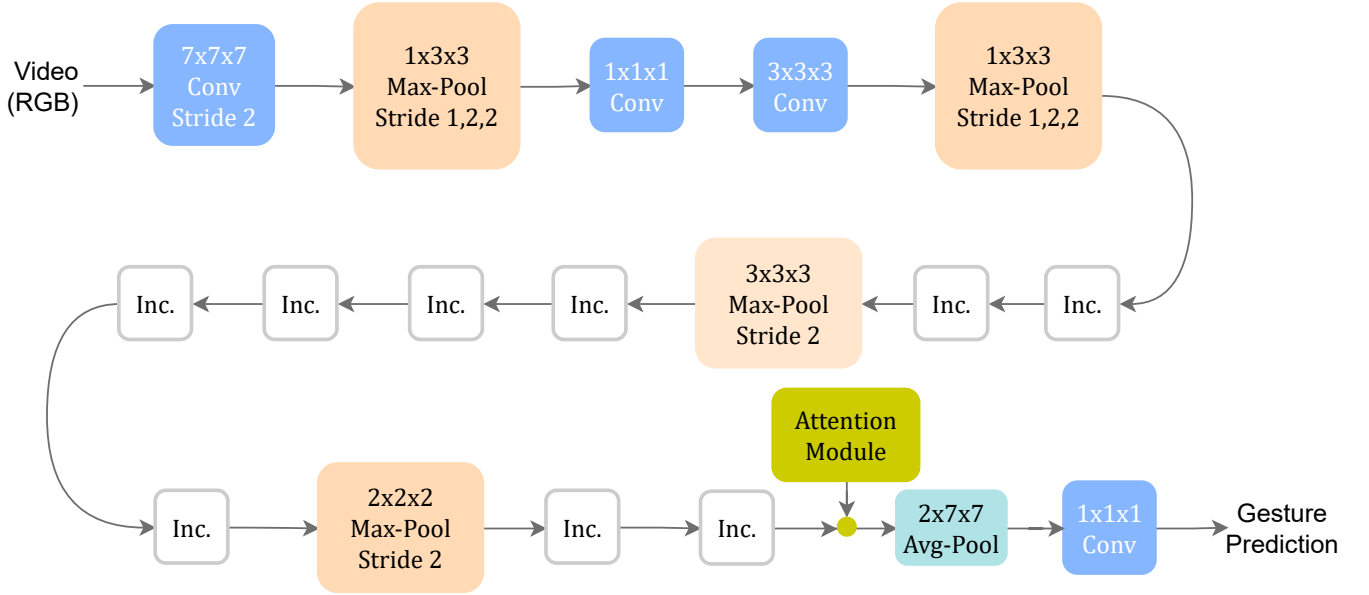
Video (RGB)

7x7x7 Conv Stride 2

1x3x3 Max-Pool Stride 1,2,2

1x1x1 Conv

3x3x3 Conv

1x3x3 Max-Pool Stride 1,2,2

Inc.

Inc.

3x3x3 Max-Pool Stride 2

Inc.

Inc.

Inc.

Inc.

Inc.

Inc.

2x2x2 Max-Pool Stride 2

Inc.

Inc.

Attention Module

2x7x7 Avg-Pool

1x1x1 Conv

Gesture Prediction